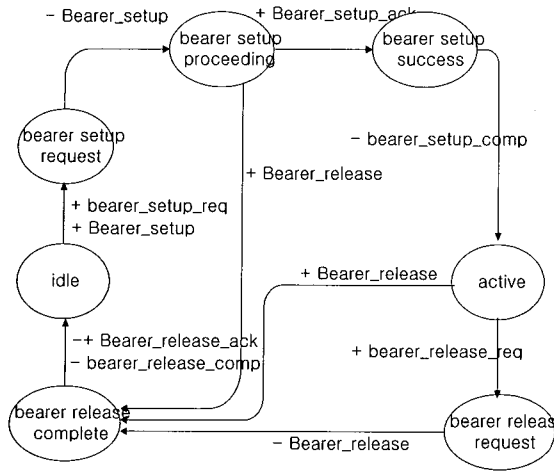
- Bearer_setup

+ Bearer_setup_ack

bearer setup proceeding

bearer setup success

bearer setup request

- bearer_setup_comp

+ Bearer_release

+ bearer_setup_req
+ Bearer_setup

idle

+ Bearer_release

active

-+ Bearer_release_ack
- bearer_release_comp

+ bearer_release_req

bearer release complete

- Bearer_release

bearer release request